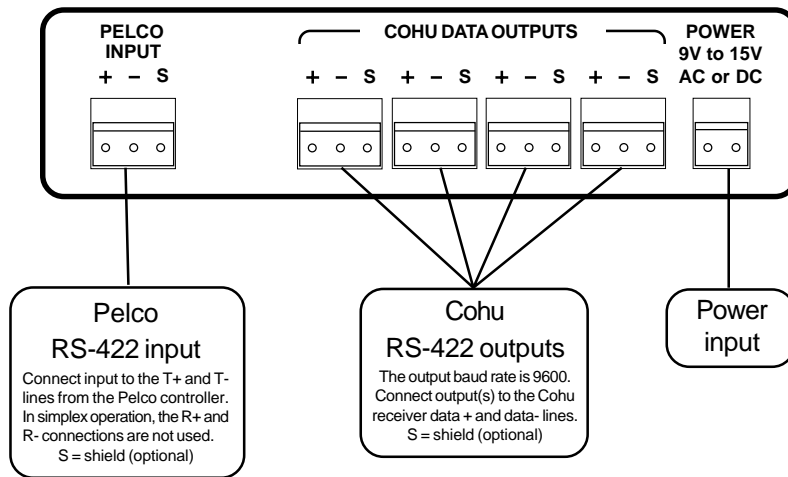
PELCO INPUT
+ – S

COHU DATA OUTPUTS
+ – S + – S + – S + – S

POWER
9V to 15V
AC or DC

Pelco
RS-422 input
Connect input to the T+ and T- lines from the Pelco controller. In simplex operation, the R+ and R- connections are not used.
S = shield (optional)

Cohu
RS-422 outputs
The output baud rate is 9600. Connect output(s) to the Cohu receiver data + and data- lines.
S = shield (optional)

Power
input